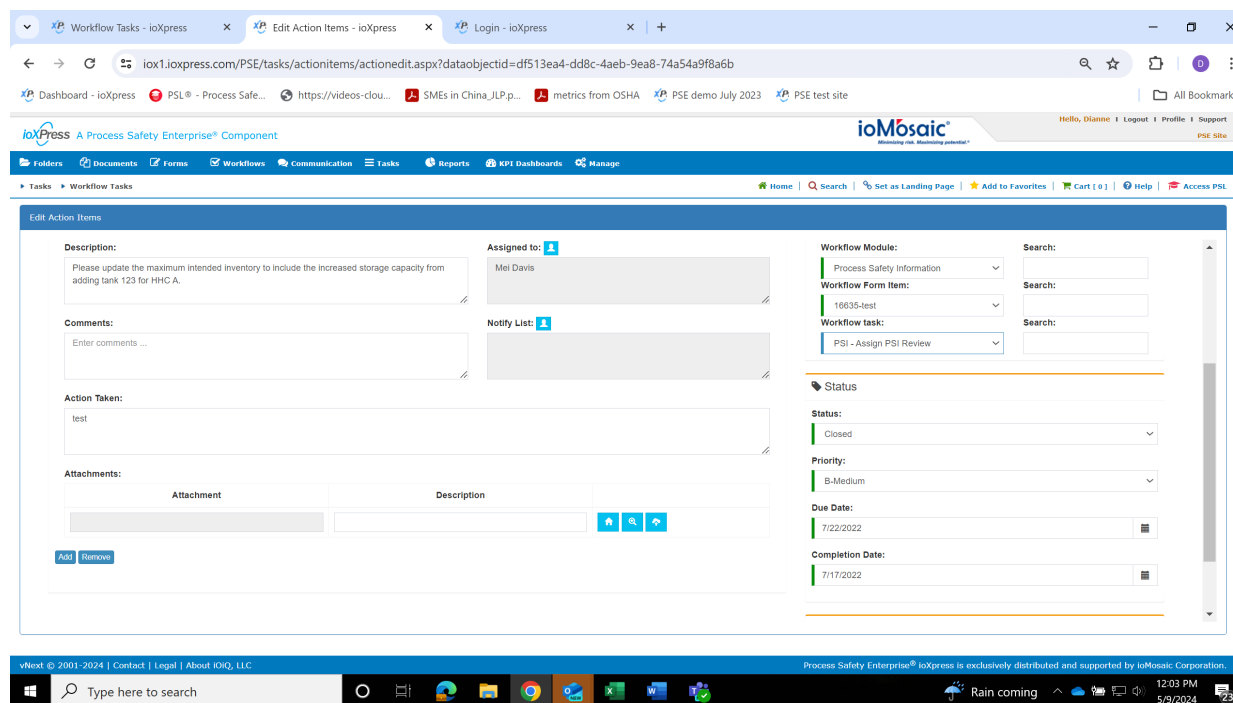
Workflow Tasks - ioXpress ×
Edit Action Items - ioXpress ×
Login - ioXpress ×
+

iox1.ioxpress.com/PSE/tasks/actionitems/actionedit.aspx?dataobjectid=df513ea4-dd8c-4aeb-9ea8-74a54a9f8a6b

Dashboard - ioXpress | PSL® - Process Safe... | https://videos-clou... | SMEs in China_JLP.p... | metrics from OSHA | PSE demo July 2023 | PSE test site | All Bookmark

ioXpress A Process Safety Enterprise® Component

ioMosaic® Minimizing risk. Maximizing potential.®

Hello, Dianne | Logout | Profile | Support
PSE Site

Folders | Documents | Forms | Workflows | Communication | Tasks | Reports | KPI Dashboards | Manage

▸ Tasks ▸ Workflow Tasks

Home | Search | Set as Landing Page | Add to Favorites | Cart [ 0 ] | Help | Access PSL

Edit Action Items

Description:
Please update the maximum intended inventory to include the increased storage capacity from adding tank 123 for HHC A.

Assigned to:
Mei Davis

Comments:
Enter comments ...

Notify List:

Action Taken:
test

Attachments:

| Attachment | Description | |
|---|---|---|
| | | |

Add | Remove

Workflow Module: Process Safety Information
Search:
Workflow Form Item: 16635-test
Search:
Workflow task: PSI - Assign PSI Review
Search:

Status

Status: Closed

Priority: B-Medium

Due Date: 7/22/2022

Completion Date: 7/17/2022

vNext © 2001-2024 | Contact | Legal | About iOiQ, LLC

Process Safety Enterprise® ioXpress is exclusively distributed and supported by ioMosaic Corporation.

Type here to search

Rain coming

12:03 PM
5/9/2024